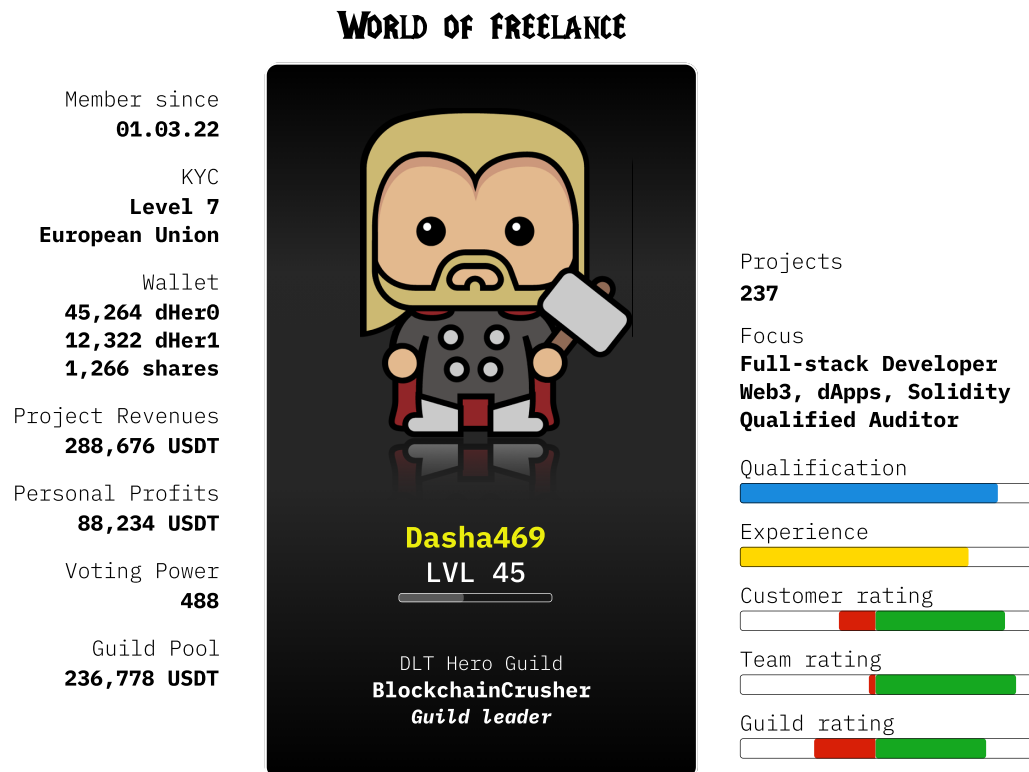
World of freelance

Member since
01.03.22

KYC
Level 7
European Union

Wallet
45,264 dHer0
12,322 dHer1
1,266 shares

Project Revenues
288,676 USDT

Personal Profits
88,234 USDT

Voting Power
488

Guild Pool
236,778 USDT

Dasha469
LVL 45

DLT Hero Guild
BlockchainCrusher
Guild leader

Projects
237

Focus
Full-stack Developer
Web3, dApps, Solidity
Qualified Auditor

Qualification

Experience

Customer rating

Team rating

Guild rating